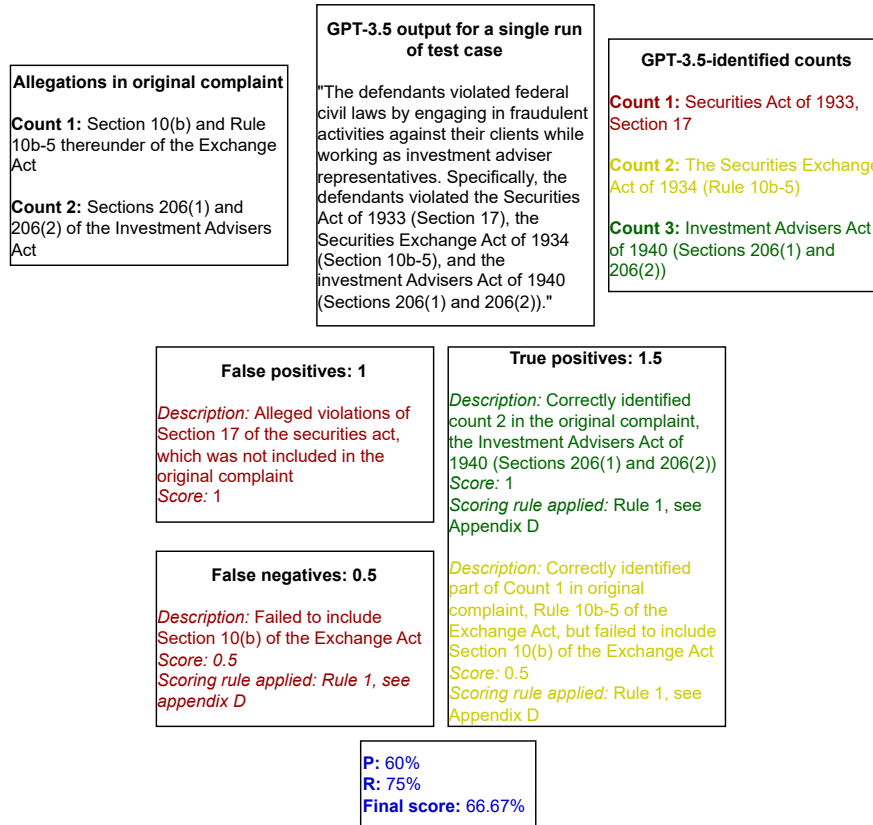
**Allegations in original complaint**

**Count 1:** Section 10(b) and Rule 10b-5 thereunder of the Exchange Act

**Count 2:** Sections 206(1) and 206(2) of the Investment Advisers Act

**GPT-3.5 output for a single run of test case**

"The defendants violated federal civil laws by engaging in fraudulent activities against their clients while working as investment adviser representatives. Specifically, the defendants violated the Securities Act of 1933 (Section 17), the Securities Exchange Act of 1934 (Section 10b-5), and the investment Advisers Act of 1940 (Sections 206(1) and 206(2))."

**GPT-3.5-identified counts**

**Count 1:** Securities Act of 1933, Section 17

**Count 2:** The Securities Exchange Act of 1934 (Rule 10b-5)

**Count 3:** Investment Advisers Act of 1940 (Sections 206(1) and 206(2))

**False positives: 1**

*Description:* Alleged violations of Section 17 of the securities act, which was not included in the original complaint
*Score:* 1

**True positives: 1.5**

*Description:* Correctly identified count 2 in the original complaint, the Investment Advisers Act of 1940 (Sections 206(1) and 206(2))
*Score:* 1
*Scoring rule applied:* Rule 1, see Appendix D

*Description:* Correctly identified part of Count 1 in original complaint, Rule 10b-5 of the Exchange Act, but failed to include Section 10(b) of the Exchange Act
*Score:* 0.5
*Scoring rule applied:* Rule 1, see Appendix D

**False negatives: 0.5**

*Description:* Failed to include Section 10(b) of the Exchange Act
*Score: 0.5*
*Scoring rule applied: Rule 1, see appendix D*

**P:** 60%
**R:** 75%
**Final score:** 66.67%